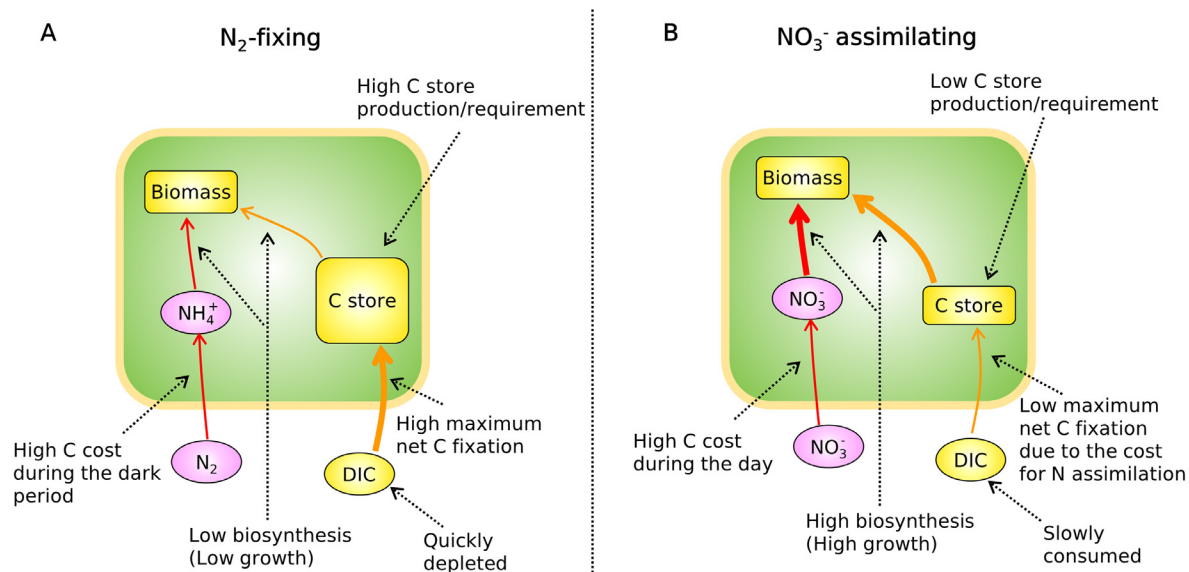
A

$N_2$-fixing

High C store production/requirement

Biomass

$NH_4^+$

C store

High C cost during the dark period

$N_2$

High maximum net C fixation

DIC

Low biosynthesis (Low growth)

Quickly depleted

B

$NO_3^-$ assimilating

Low C store production/requirement

Biomass

$NO_3^-$

C store

High C cost during the day

$NO_3^-$

Low maximum net C fixation due to the cost for N assimilation

DIC

High biosynthesis (High growth)

Slowly consumed